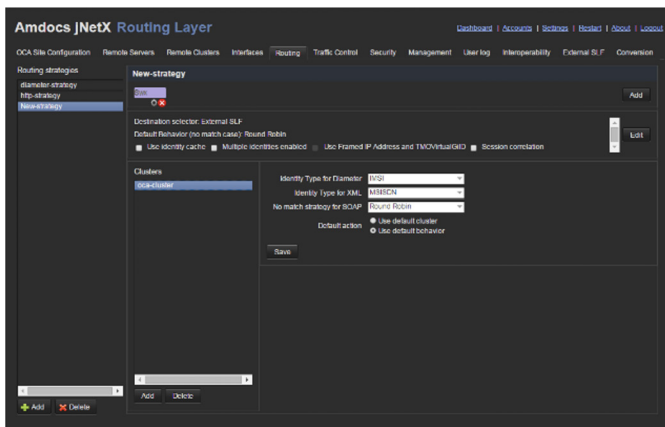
Amdocs jNetX Routing Layer

Dashboard | Accounts | Settings | Restart | About | Logout

OCA Site Configuration Remote Servers Remote Clusters Interfaces Routing Traffic Control Security Management User log Interoperability External SLF Conversion

Routing strategies

diameter-strategy
http-strategy
New-strategy

New-strategy

Sve

Add

Destination selector: External SLF
Default Behavior (no match case): Round Robin
Use identity cache Multiple identities enabled Use Framed IP Address and TMOVirtualGID Session correlation

Edit

Clusters

oca-cluster

Identity Type for Diameter IMSI
Identity Type for XML MSISDN
No match strategy for SOAP Round Robin
Default action Use default cluster
Use default behavior

Save

Add Delete

Add Delete